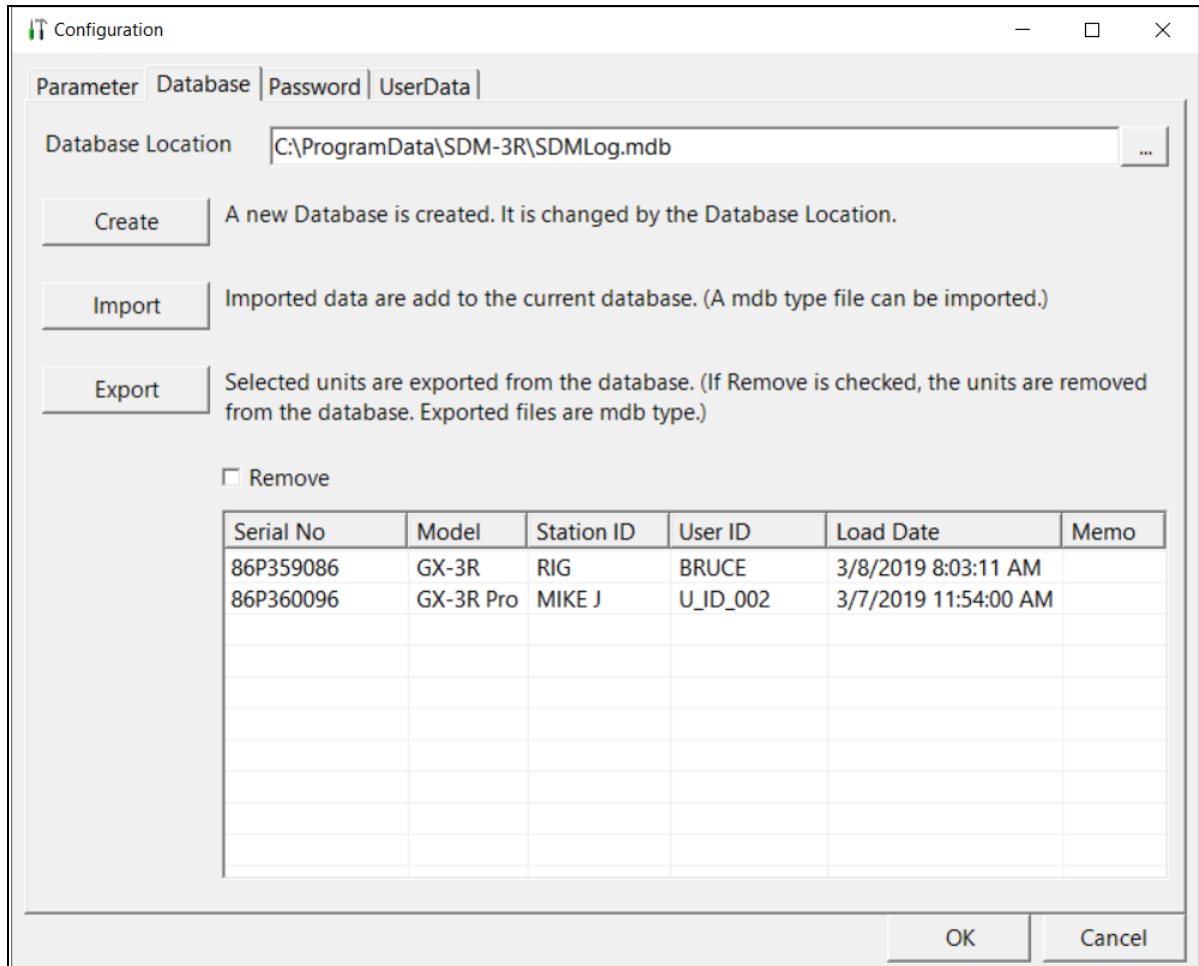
Configuration

Parameter | Database | Password | UserData

Database Location C:\ProgramData\SDM-3R\SDMLog.mdb ...

Create A new Database is created. It is changed by the Database Location.

Import Imported data are add to the current database. (A mdb type file can be imported.)

Export Selected units are exported from the database. (If Remove is checked, the units are removed from the database. Exported files are mdb type.)

Remove

| Serial No | Model | Station ID | User ID | Load Date | Memo |
|---|---|---|---|---|---|
| 86P359086 | GX-3R | RIG | BRUCE | 3/8/2019 8:03:11 AM | |
| 86P360096 | GX-3R Pro | MIKE J | U_ID_002 | 3/7/2019 11:54:00 AM | |

OK Cancel